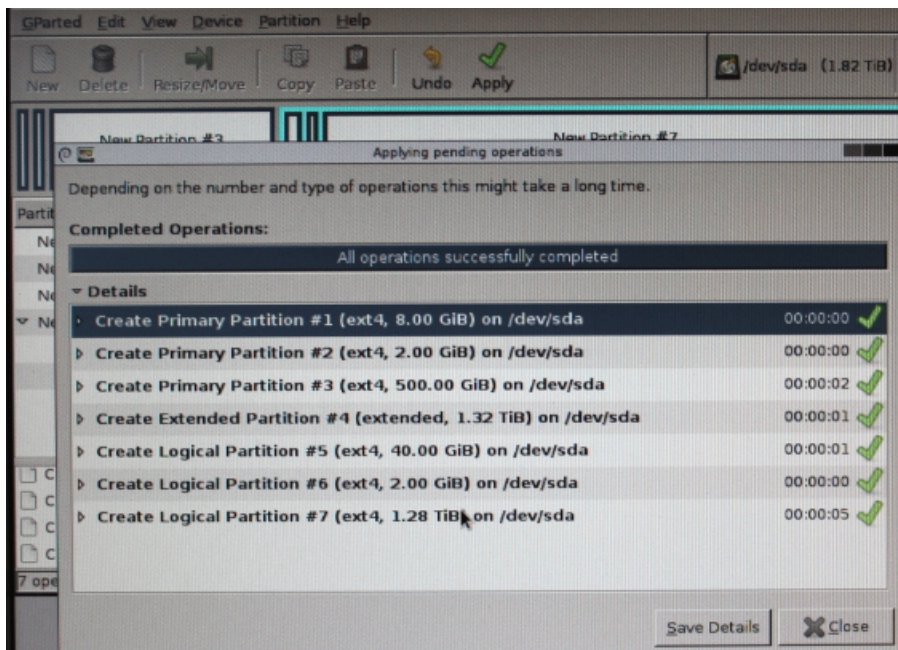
GParted Edit View Device Partition Help

New Delete Resize/Move Copy Paste Undo Apply

/dev/sda (1.82 TiB)

New Partition #3

New Partition #7

Applying pending operations

Depending on the number and type of operations this might take a long time.

Completed Operations:

All operations successfully completed

Details

Create Primary Partition #1 (ext4, 8.00 GiB) on /dev/sda 00:00:00

Create Primary Partition #2 (ext4, 2.00 GiB) on /dev/sda 00:00:00

Create Primary Partition #3 (ext4, 500.00 GiB) on /dev/sda 00:00:02

Create Extended Partition #4 (extended, 1.32 TiB) on /dev/sda 00:00:01

Create Logical Partition #5 (ext4, 40.00 GiB) on /dev/sda 00:00:01

Create Logical Partition #6 (ext4, 2.00 GiB) on /dev/sda 00:00:00

Create Logical Partition #7 (ext4, 1.28 TiB) on /dev/sda 00:00:05

Partit
Ne
Ne
Ne
Ne

C
C
C
C
7 ope

Save Details

Close